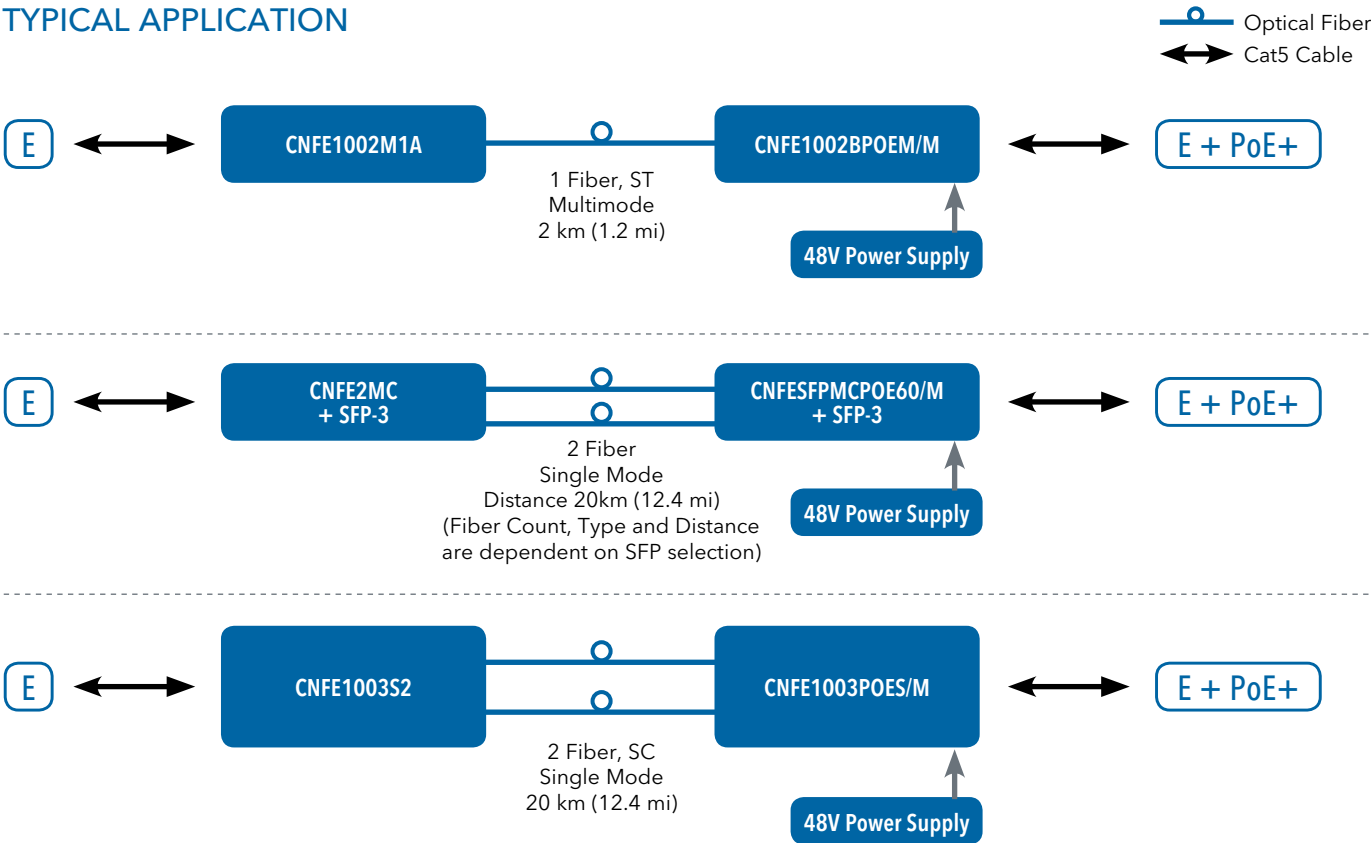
TYPICAL APPLICATION

Optical Fiber
Cat5 Cable

E
CNFE1002M1A
1 Fiber, ST
Multimode
2 km (1.2 mi)
CNFE1002BPOEM/M
48V Power Supply
E + PoE+

E
CNFE2MC
+ SFP-3
2 Fiber
Single Mode
Distance 20km (12.4 mi)
(Fiber Count, Type and Distance are dependent on SFP selection)
CNFESFPMCPOE60/M
+ SFP-3
48V Power Supply
E + PoE+

E
CNFE1003S2
2 Fiber, SC
Single Mode
20 km (12.4 mi)
CNFE1003POES/M
48V Power Supply
E + PoE+